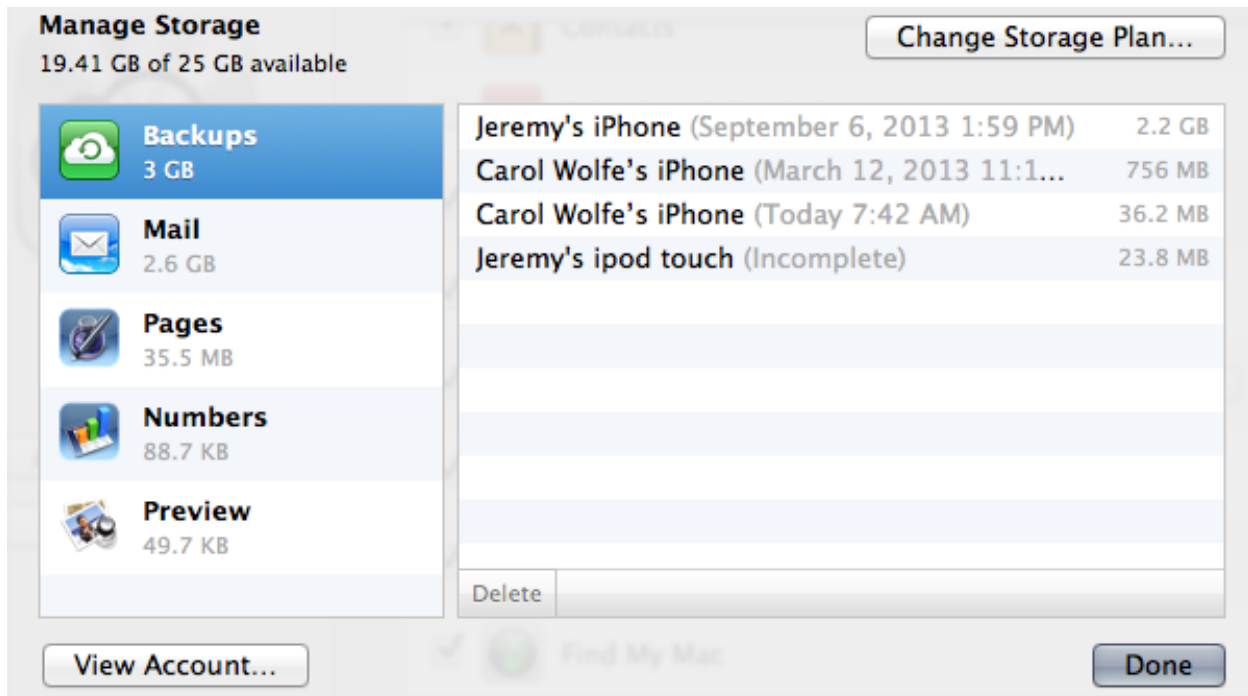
Manage Storage
19.41 GB of 25 GB available

Change Storage Plan...

Backups
3 GB

Mail
2.6 GB

Pages
35.5 MB

Numbers
88.7 KB

Preview
49.7 KB

| | |
|---|---|
| Jeremy's iPhone (September 6, 2013 1:59 PM) | 2.2 GB |
| Carol Wolfe's iPhone (March 12, 2013 11:1... | 756 MB |
| Carol Wolfe's iPhone (Today 7:42 AM) | 36.2 MB |
| Jeremy's ipod touch (Incomplete) | 23.8 MB |

Delete

View Account...

Done